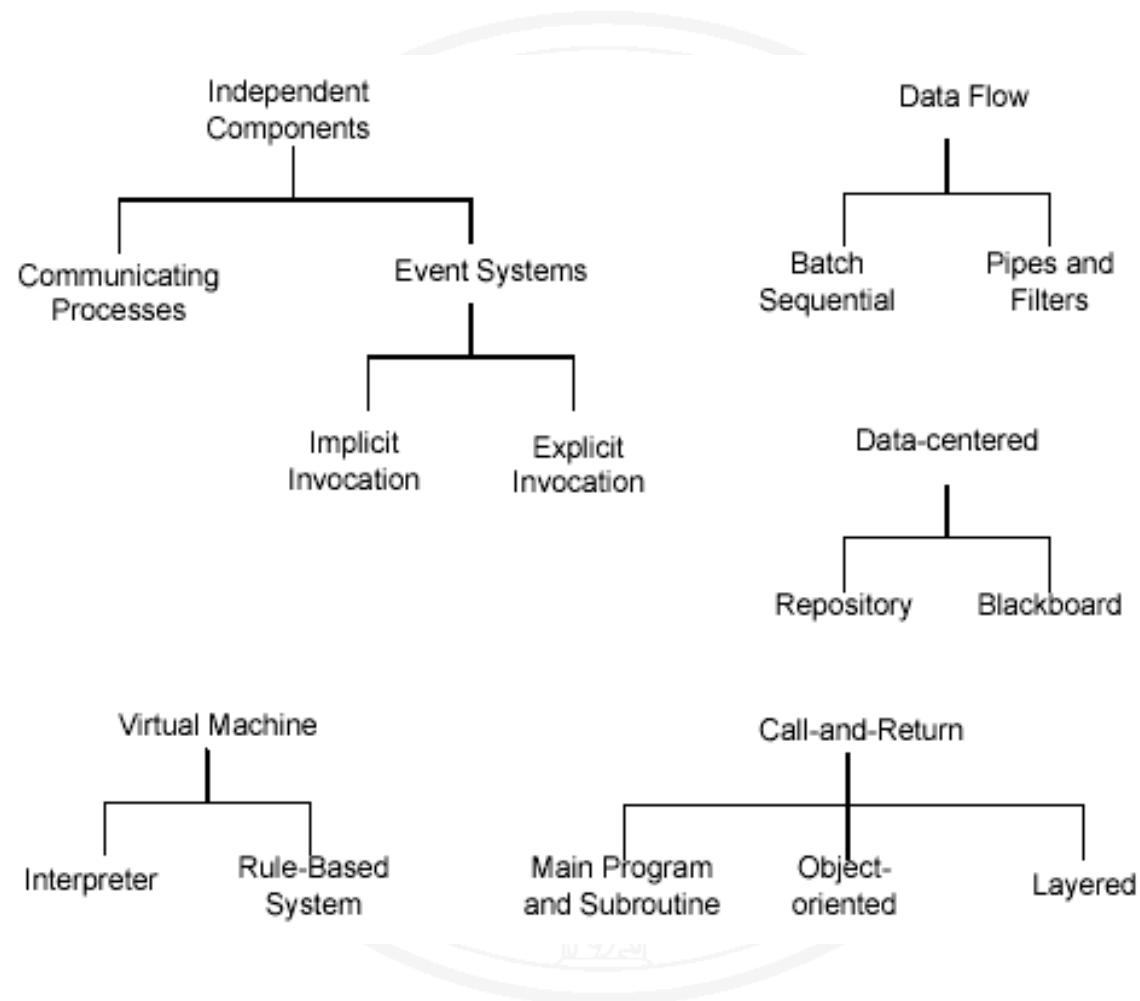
Independent Components

Communicating Processes

Event Systems

Implicit Invocation

Explicit Invocation

Data Flow

Batch Sequential

Pipes and Filters

Data-centered

Repository

Blackboard

Virtual Machine

Interpreter

Rule-Based System

Call-and-Return

Main Program and Subroutine

Object-oriented

Layered